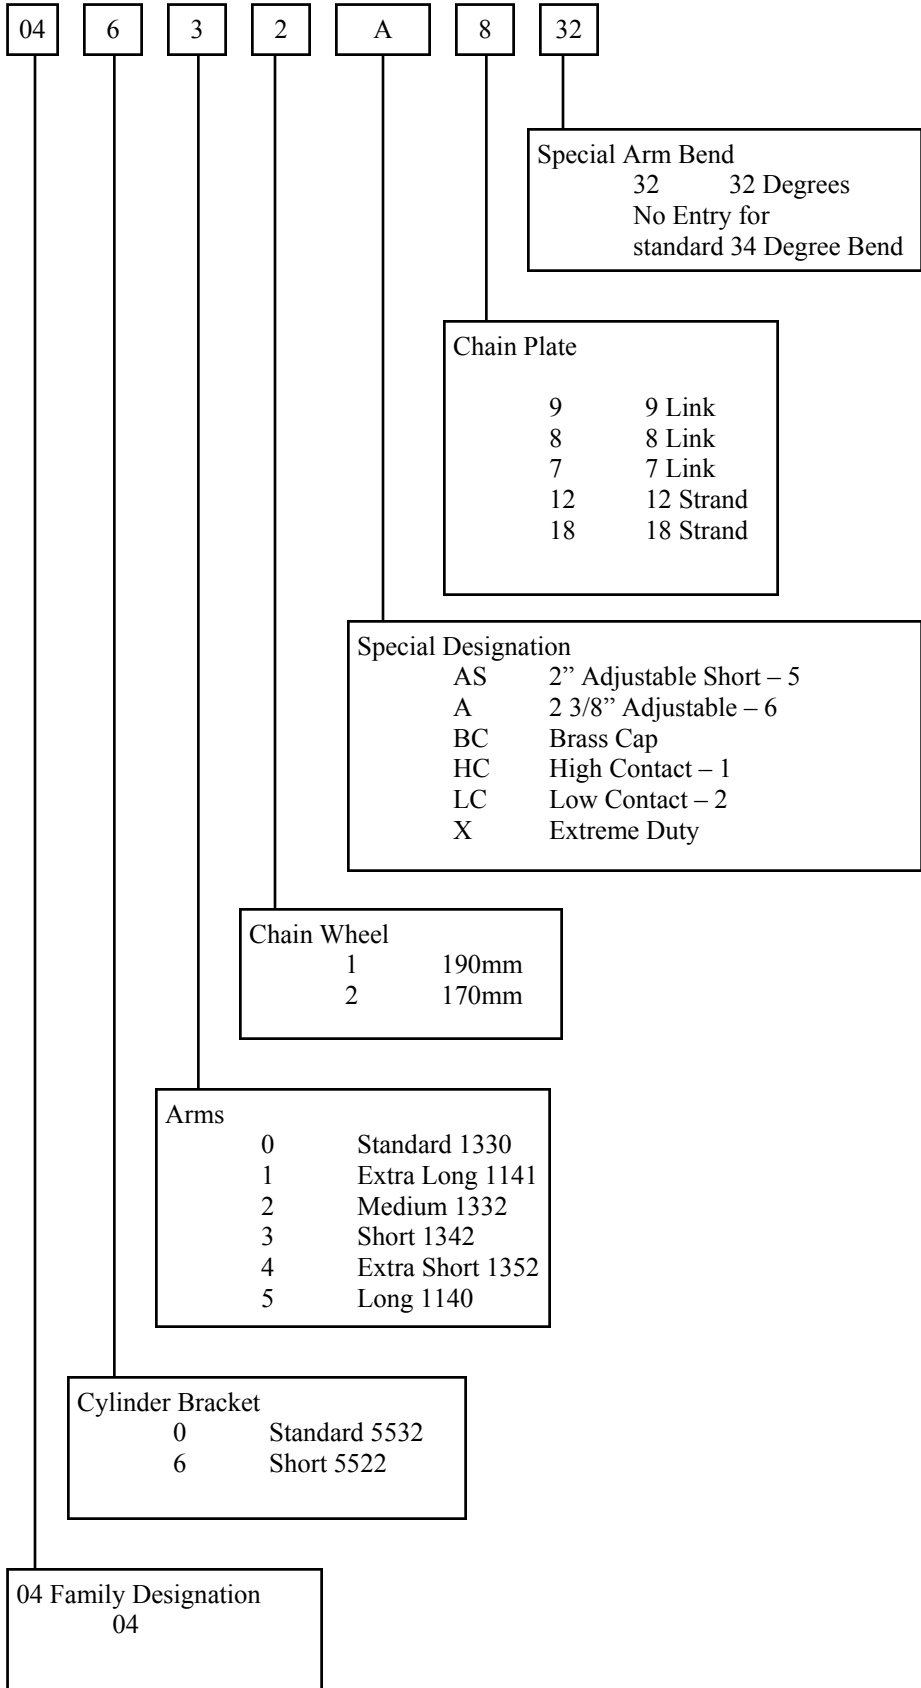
04 6 3 2 A 8 32

Special Arm Bend
32 32 Degrees
No Entry for standard 34 Degree Bend

Chain Plate
9 9 Link
8 8 Link
7 7 Link
12 12 Strand
18 18 Strand

Special Designation
AS 2" Adjustable Short – 5
A 2 3/8" Adjustable – 6
BC Brass Cap
HC High Contact – 1
LC Low Contact – 2
X Extreme Duty

Chain Wheel
1 190mm
2 170mm

Arms
0 Standard 1330
1 Extra Long 1141
2 Medium 1332
3 Short 1342
4 Extra Short 1352
5 Long 1140

Cylinder Bracket
0 Standard 5532
6 Short 5522

04 Family Designation
04